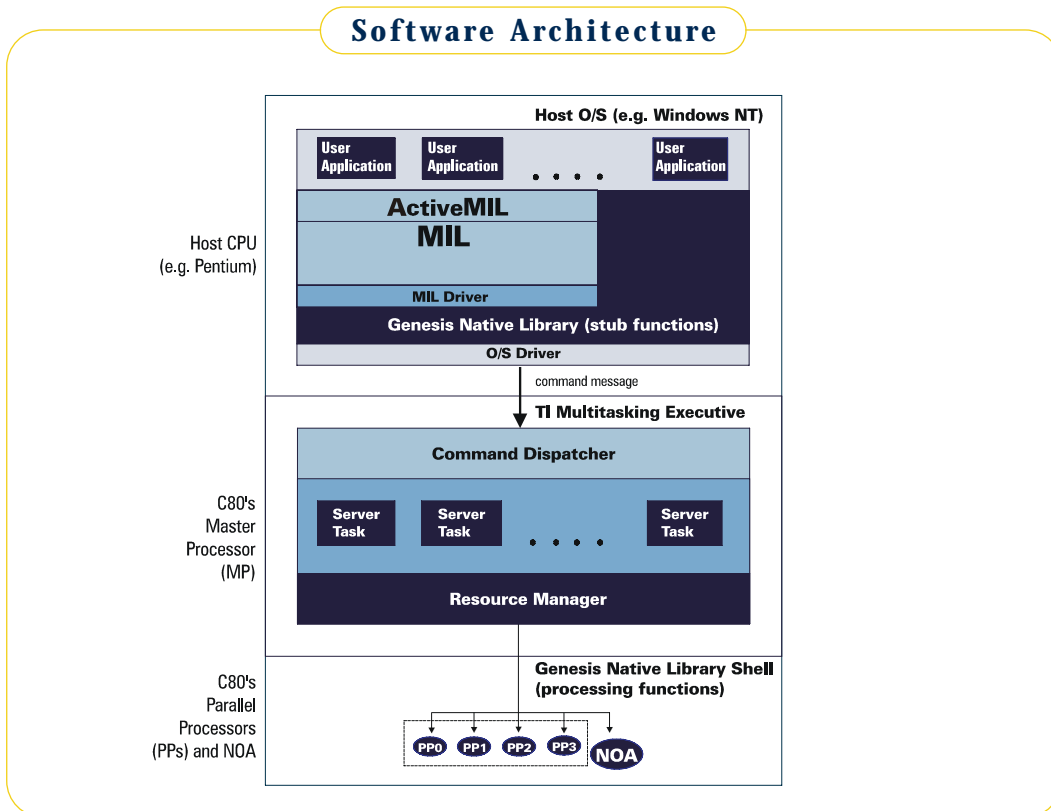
Software Architecture

Host O/S (e.g. Windows NT)

User Application

User Application

. . . .

User Application

ActiveMIL

MIL

MIL Driver

Genesis Native Library (stub functions)

O/S Driver

Host CPU (e.g. Pentium)

command message

TI Multitasking Executive

Command Dispatcher

Server Task

Server Task

. . . .

Server Task

Resource Manager

C80's Master Processor (MP)

Genesis Native Library Shell (processing functions)

C80's Parallel Processors (PPs) and NOA

PP0

PP1

PP2

PP3

NOA